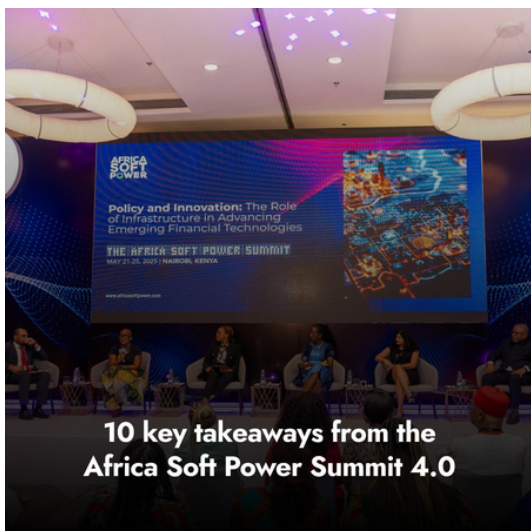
AFRICA SOFT POWER

Policy and Innovation: The Role of Infrastructure in Advancing Emerging Financial Technologies

THE AFRICA SOFT POWER SUMMIT
MAY 21-25, 2025 | NAIROBI, KENYA

www.africasoftpower.com

10 key takeaways from the Africa Soft Power Summit 4.0